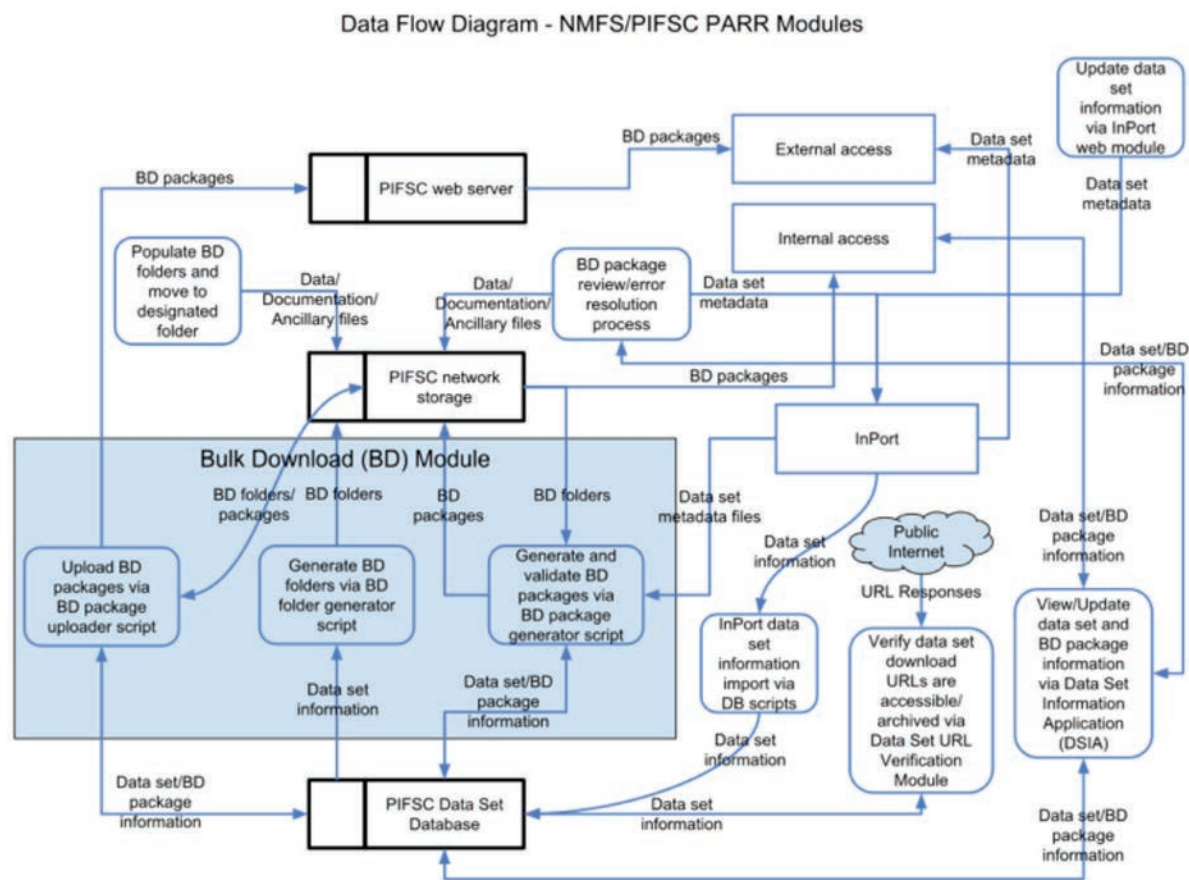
Data Flow Diagram - NMFS/PIFSC PARR Modules

Update data set information via InPort web module

BD packages

External access

Data set metadata

BD packages

PIFSC web server

Data set metadata

Internal access

Populate BD folders and move to designated folder

Data/ Documentation/ Ancillary files

Data/ Documentation/ Ancillary files

BD package review/error resolution process

Data set metadata

PIFSC network storage

BD packages

Data set/BD package information

InPort

Bulk Download (BD) Module

BD folders/ packages

BD folders

BD packages

BD folders

Data set metadata files

Data set information

Public Internet

Data set/BD package information

Upload BD packages via BD package uploader script

Generate BD folders via BD folder generator script

Generate and validate BD packages via BD package generator script

URL Responses

InPort data set information import via DB scripts

Verify data set download URLs are accessible/ archived via Data Set URL Verification Module

View/Update data set and BD package information via Data Set Information Application (DSIA)

Data set information

Data set/BD package information

Data set information

Data set/BD package information

PIFSC Data Set Database

Data set information

Data set/BD package information